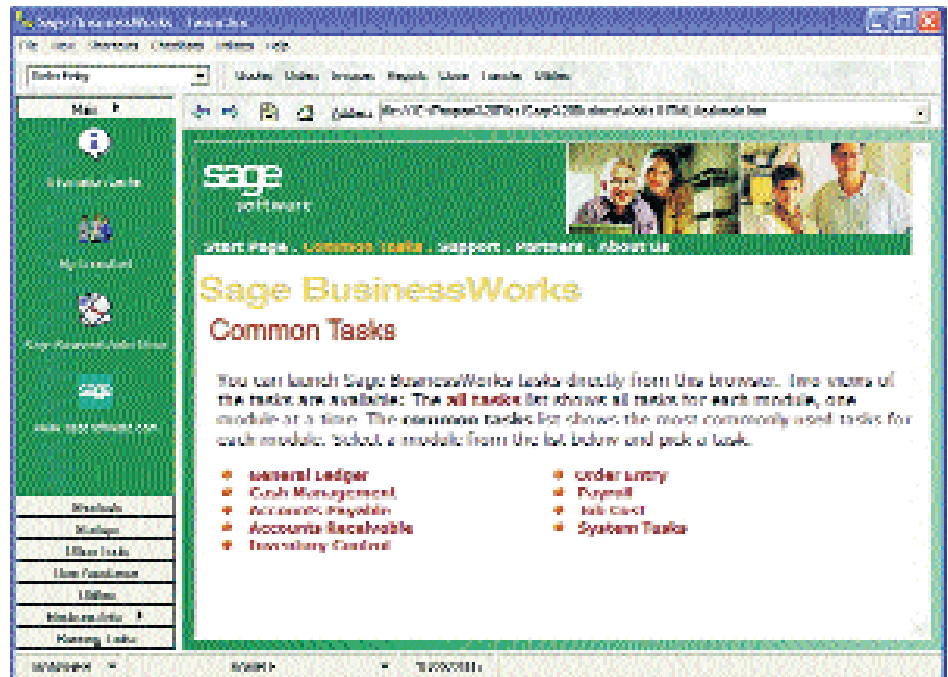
Sage BusinessWorks - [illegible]

File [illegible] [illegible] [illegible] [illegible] Help

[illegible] Modules Utilities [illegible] Reports View Transfer Utilities

Main

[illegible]

My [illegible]

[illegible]

sage

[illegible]

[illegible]

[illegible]

Office Tools

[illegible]

Utilities

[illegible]

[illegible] Tasks

Address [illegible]

sage software

Start Page . Common Tasks . Support . Partners . About Us

Sage BusinessWorks

Common Tasks

You can launch Sage BusinessWorks tasks directly from this browser. Two views of the tasks are available: The all tasks list shows all tasks for each module, one module at a time. The common tasks list shows the most commonly used tasks for each module. Select a module from the list below and pick a task.

General Ledger
Cash Management
Accounts Payable
Accounts Receivable
Inventory Control

Order Entry
Payroll
Job Cost
System Tasks

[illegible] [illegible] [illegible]